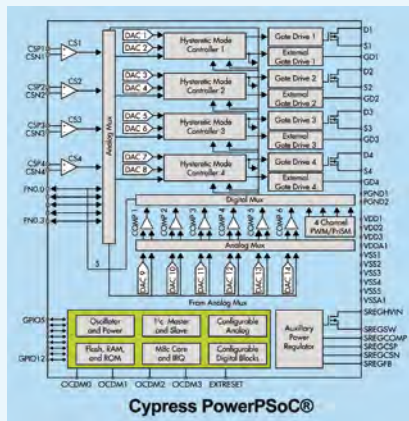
CSP1
CSN1
CS1
CSP2
CSN2
CS2
CSP3
CSN3
CS3
CSP4
CSN4
CS4
Analog Mux
DAC 1
DAC 2
Hysteretic Mode Controller 1
DAC 3
DAC 4
Hysteretic Mode Controller 2
DAC 5
DAC 6
Hysteretic Mode Controller 3
DAC 7
DAC 8
Hysteretic Mode Controller 4
Gate Drive 1
External Gate Driver 1
Gate Drive 2
External Gate Driver 2
Gate Drive 3
External Gate Driver 3
Gate Drive 4
External Gate Driver 4
D1
S1
GD1
D2
S2
GD2
D3
S3
GD3
D4
S4
GD4
PGND1
PGND2
FN0.0
FN0.3
Digital Mux
COMP 1
COMP 2
COMP 3
COMP 4
COMP 5
COMP 6
4 Channel PWM/PrISM
Analog Mux
5
DAC 9
DAC 10
DAC 11
DAC 12
DAC 13
DAC 14
VDD1
VDD2
VDD3
VDDA1
VSS1
VSS2
VSS3
VSS4
VSS5
VSSA1
From Analog Mux
SREGHVIN
GPIO5
GPIO12
Oscillator and Power
I²c Master and Slave
Configurable Analog
Flash, RAM, and ROM
M8c Core and IRQ
Configurable Digital Blocks
Auxiliary Power Regulator
SREGSW
SREGCOMP
SREGCSP
SREGCSN
SREGFB
OCDMO
OCDM1
OCDM2
OCDM3
EXTRESET
Cypress PowerPSoC®